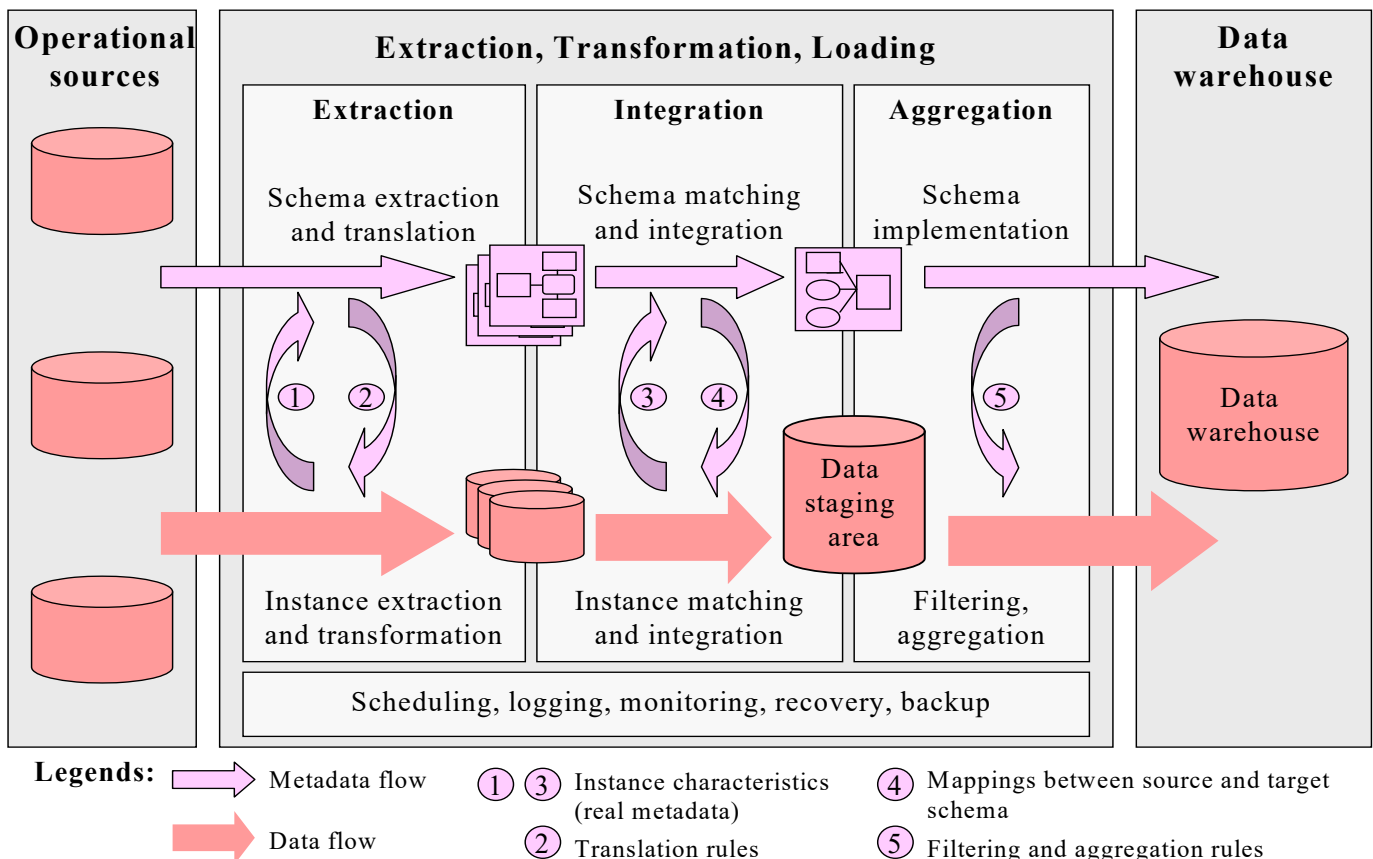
Operational sources

Extraction, Transformation, Loading

Data warehouse

Extraction

Schema extraction and translation

1

2

Instance extraction and transformation

Integration

Schema matching and integration

3

4

Instance matching and integration

Aggregation

Schema implementation

5

Data staging area

Filtering, aggregation

Data warehouse

Scheduling, logging, monitoring, recovery, backup

Legends: Metadata flow

Data flow

1 3 Instance characteristics (real metadata)

2 Translation rules

4 Mappings between source and target schema

5 Filtering and aggregation rules